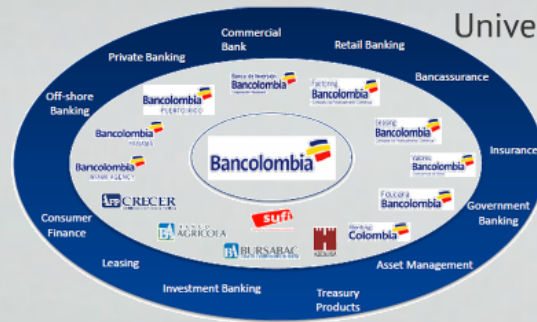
Unive

Commercial Bank

Private Banking

Retail Banking

Off-shore Banking

Bancassurance

Insurance

Government Banking

Consumer Finance

Leasing

Asset Management

Investment Banking

Treasury Products

Bancolombia

Bancolombia PUERTO RICO

Banca de Inversión Bancolombia

Factoring Bancolombia

Bancolombia

Leasing Bancolombia

Bancolombia MIAMI AGENCY

Valores Bancolombia

Fiducia Bancolombia

CRECER

sufi

Banco Agrícola

BURSABAC

Banking Colombia

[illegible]